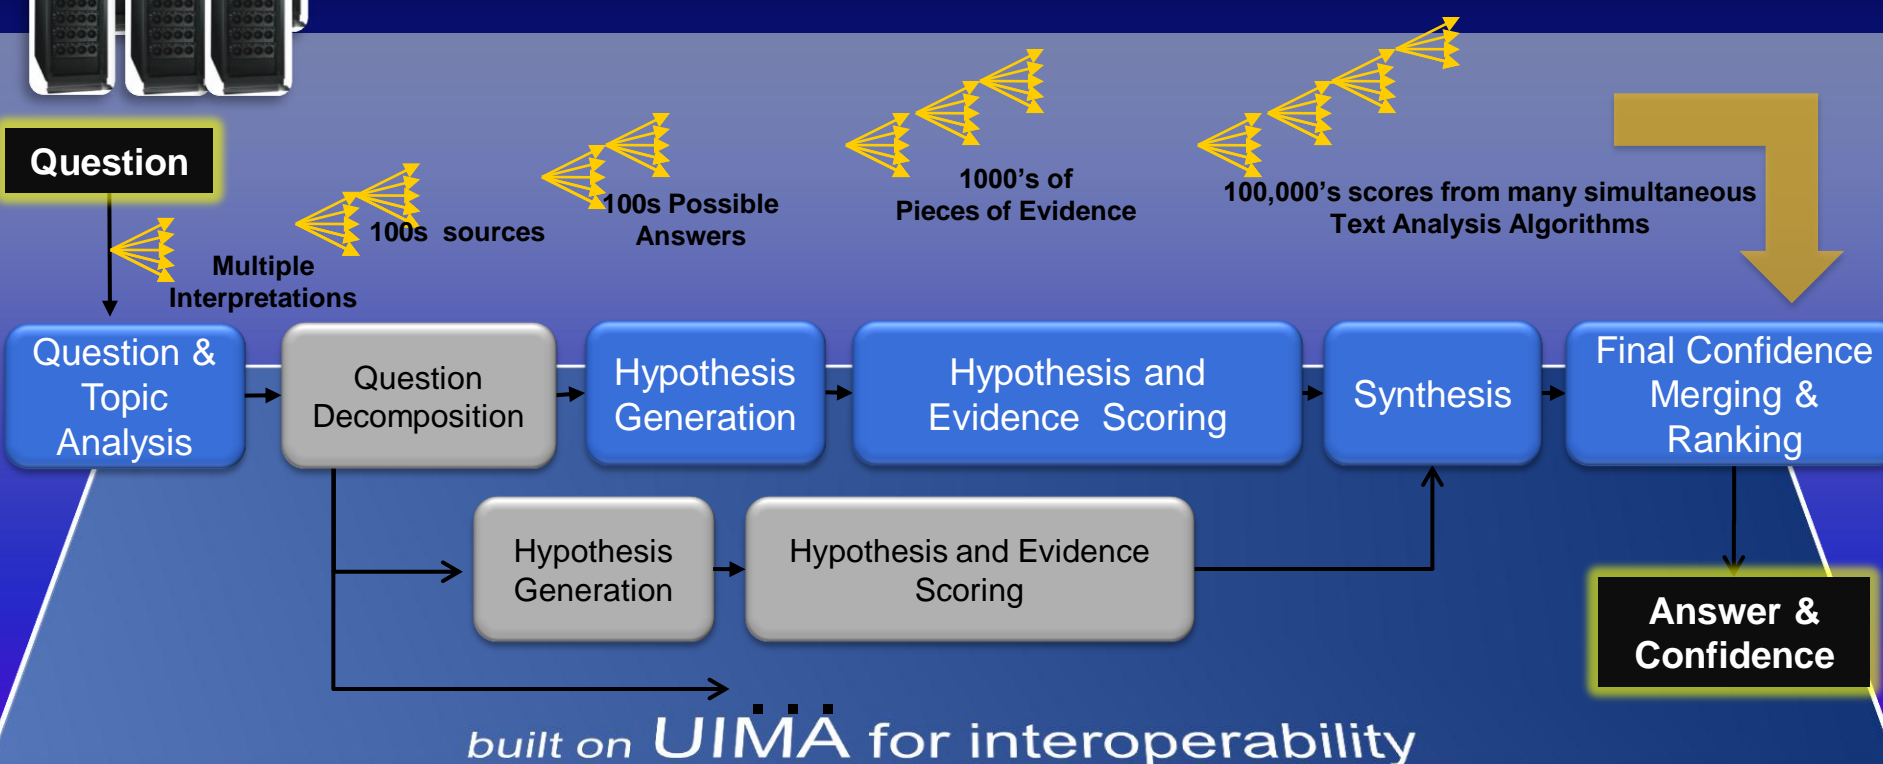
Question

Multiple Interpretations

100s sources

100s Possible Answers

1000's of Pieces of Evidence

100,000's scores from many simultaneous Text Analysis Algorithms

Question & Topic Analysis

Question Decomposition

Hypothesis Generation

Hypothesis and Evidence Scoring

Synthesis

Final Confidence Merging & Ranking

Hypothesis Generation

Hypothesis and Evidence Scoring

Answer & Confidence

...

built on UIMA for interoperability